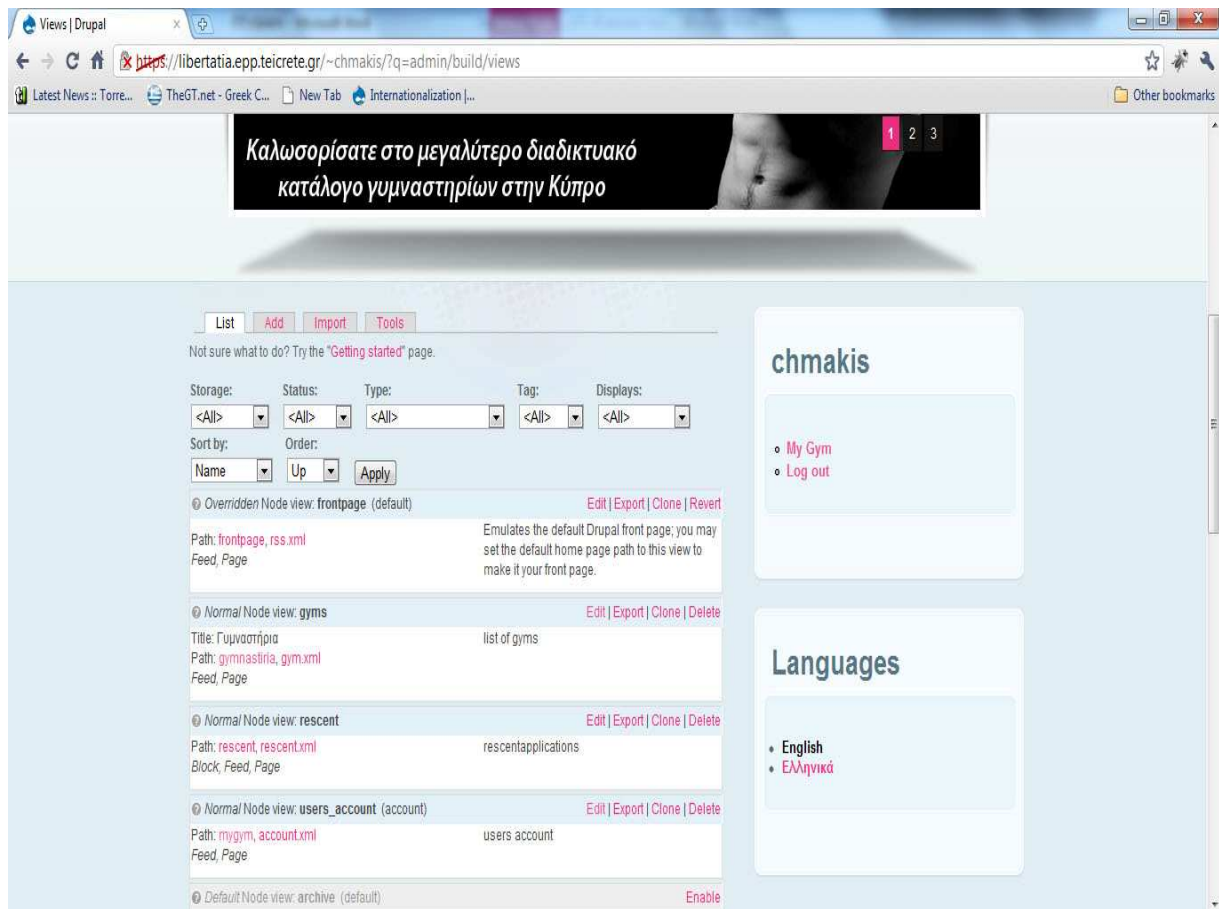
Views | Drupal

https://libertatia.epp.teicrete.gr/~chmakis/?q=admin/build/views

Latest News :: Torre... TheGT.net - Greek C... New Tab Internationalization |...

Other bookmarks

Καλωσορίσατε στο μεγαλύτερο διαδικτυακό κατάλογο γυμναστηρίων στην Κύπρο

1 2 3

List Add Import Tools

Not sure what to do? Try the "Getting started" page.

Storage: <All>
Status: <All>
Type: <All>
Tag: <All>
Displays: <All>

Sort by: Name
Order: Up
Apply

Overridden Node view: frontpage (default)
Edit | Export | Clone | Revert
Path: frontpage, rss.xml
Feed, Page
Emulates the default Drupal front page; you may set the default home page path to this view to make it your front page.

Normal Node view: gyms
Edit | Export | Clone | Delete
Title: Γυμναστήρια
Path: gymnastiria, gym.xml
Feed, Page
list of gyms

Normal Node view: rescent
Edit | Export | Clone | Delete
Path: rescent, rescent.xml
Block, Feed, Page
rescentapplications

Normal Node view: users_account (account)
Edit | Export | Clone | Delete
Path: mygym, account.xml
Feed, Page
users account

Default Node view: archive (default)
Enable

chmakis

My Gym
Log out

Languages

English
Ελληνικά